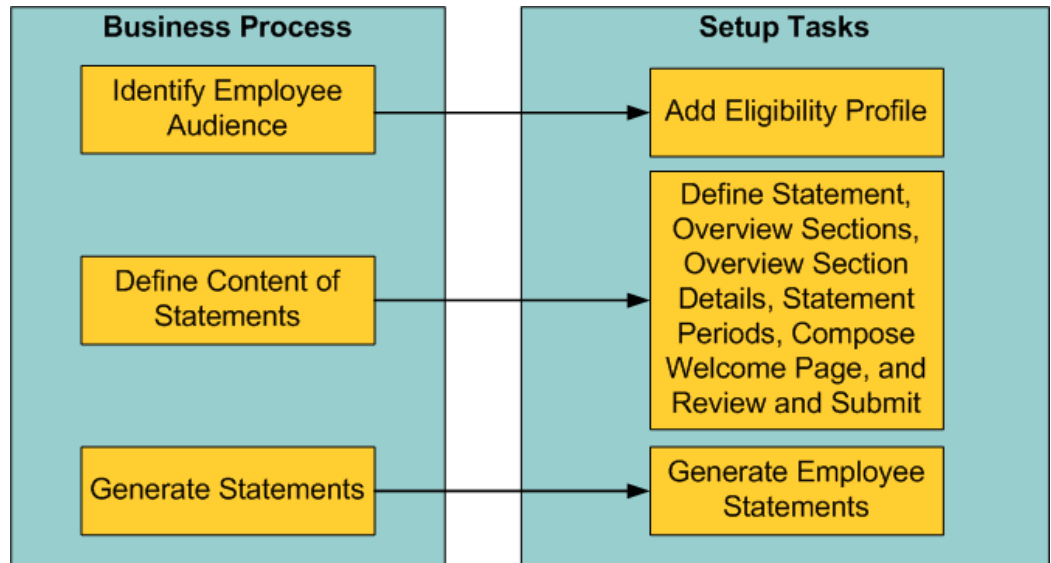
Business Process

Identify Employee Audience

Define Content of Statements

Generate Statements

Setup Tasks

Add Eligibility Profile

Define Statement, Overview Sections, Overview Section Details, Statement Periods, Compose Welcome Page, and Review and Submit

Generate Employee Statements